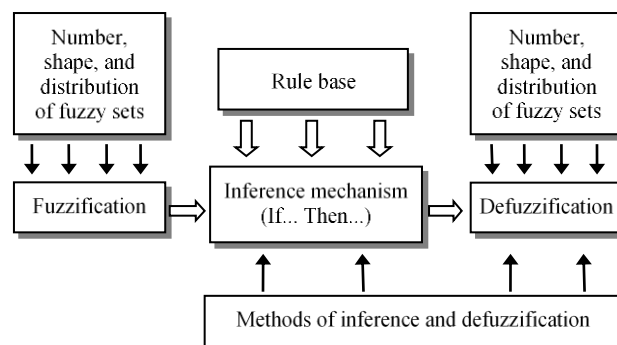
Number, shape, and distribution of fuzzy sets

Rule base

Number, shape, and distribution of fuzzy sets

Fuzzification

Inference mechanism (If... Then...)

Defuzzification

Methods of inference and defuzzification